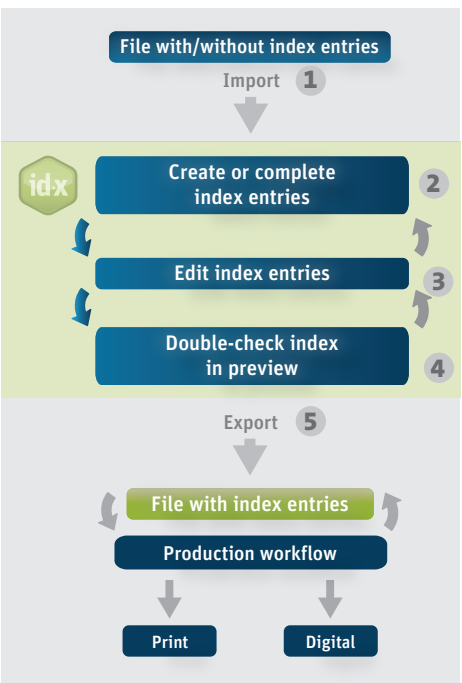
File with/without index entries

Import 1

id·x

Create or complete index entries

2

Edit index entries

3

Double-check index in preview

4

Export 5

File with index entries

Production workflow

Print

Digital